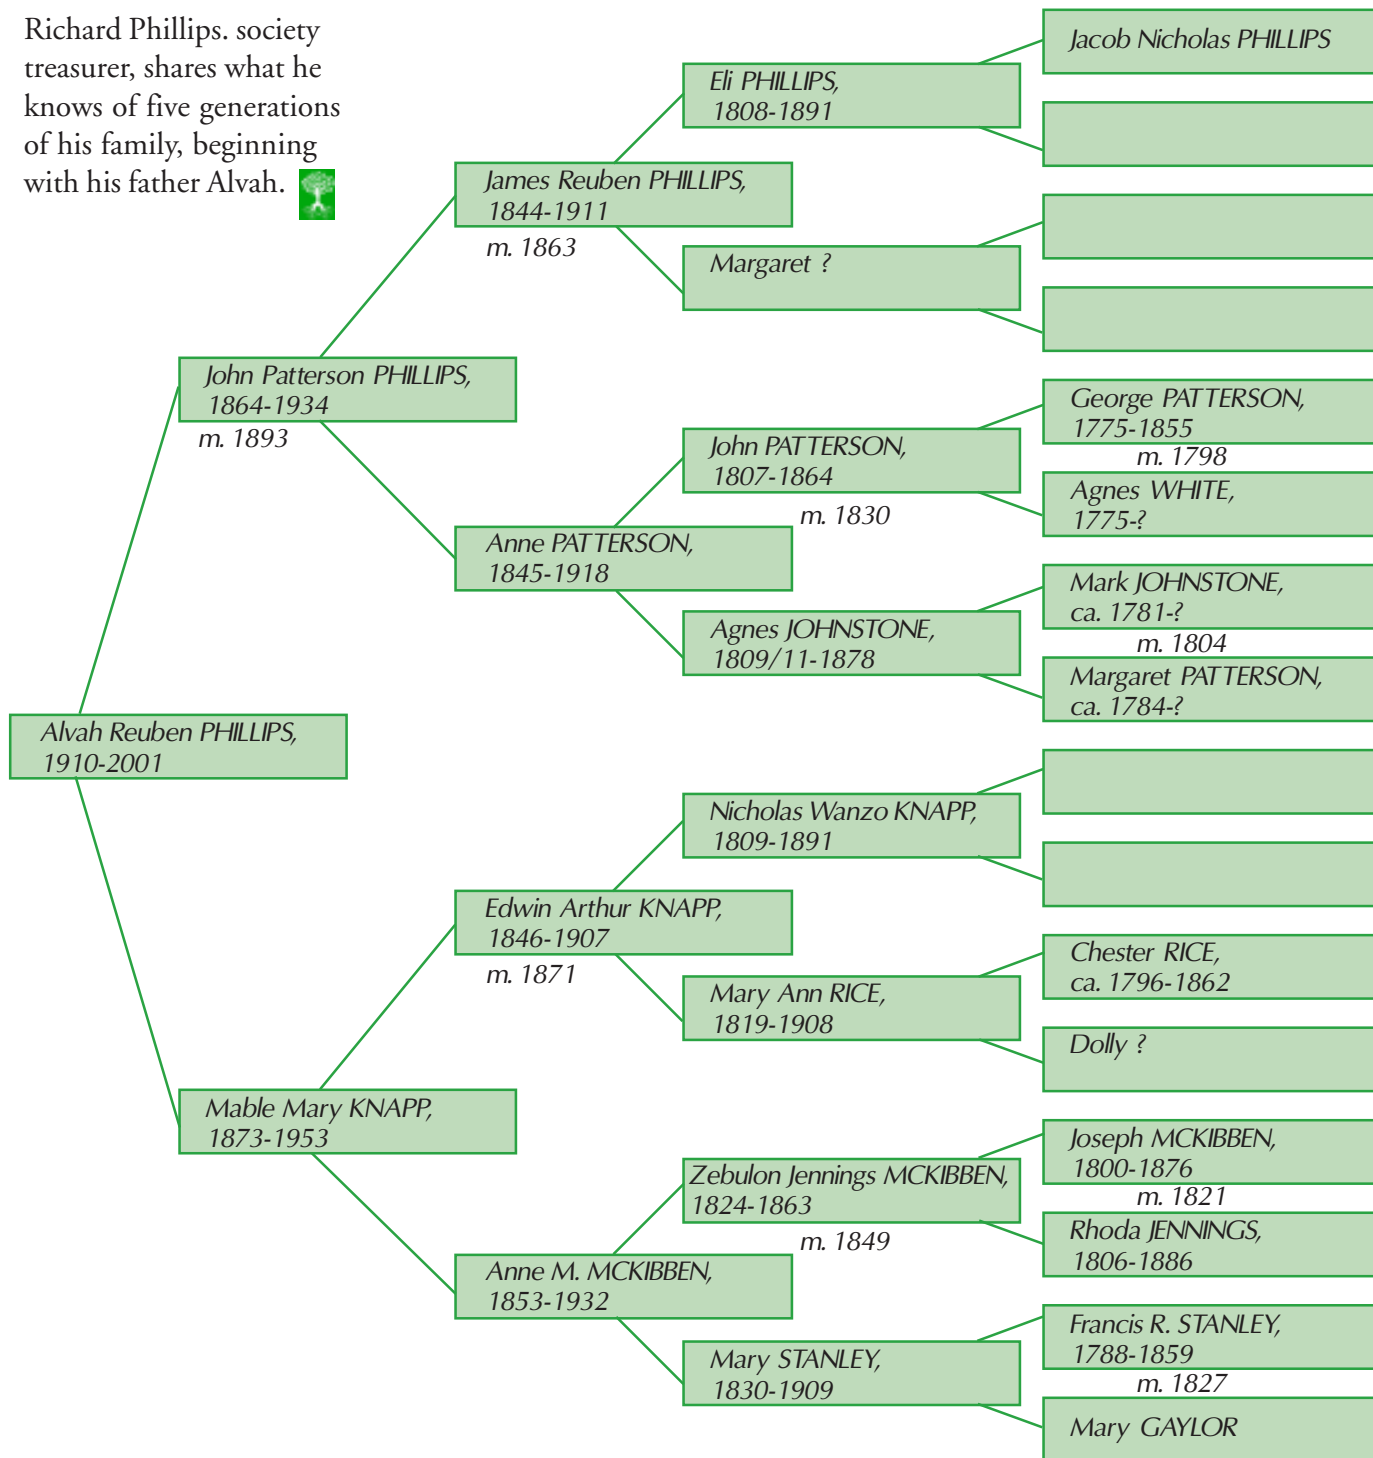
Richard Phillips. society treasurer, shares what he knows of five generations of his family, beginning with his father Alvah.

Alvah Reuben PHILLIPS, 1910-2001

John Patterson PHILLIPS, 1864-1934
m. 1893

James Reuben PHILLIPS, 1844-1911
m. 1863

Eli PHILLIPS, 1808-1891

Jacob Nicholas PHILLIPS

Margaret ?

Anne PATTERSON, 1845-1918

John PATTERSON, 1807-1864
m. 1830

George PATTERSON, 1775-1855
m. 1798
Agnes WHITE, 1775-?

Agnes JOHNSTONE, 1809/11-1878

Mark JOHNSTONE, ca. 1781-?
m. 1804
Margaret PATTERSON, ca. 1784-?

Mable Mary KNAPP, 1873-1953

Edwin Arthur KNAPP, 1846-1907
m. 1871

Nicholas Wanzo KNAPP, 1809-1891

Mary Ann RICE, 1819-1908

Chester RICE, ca. 1796-1862
Dolly ?

Anne M. MCKIBBEN, 1853-1932

Zebulon Jennings MCKIBBEN, 1824-1863
m. 1849

Joseph MCKIBBEN, 1800-1876
m. 1821
Rhoda JENNINGS, 1806-1886

Mary STANLEY, 1830-1909

Francis R. STANLEY, 1788-1859
m. 1827
Mary GAYLOR